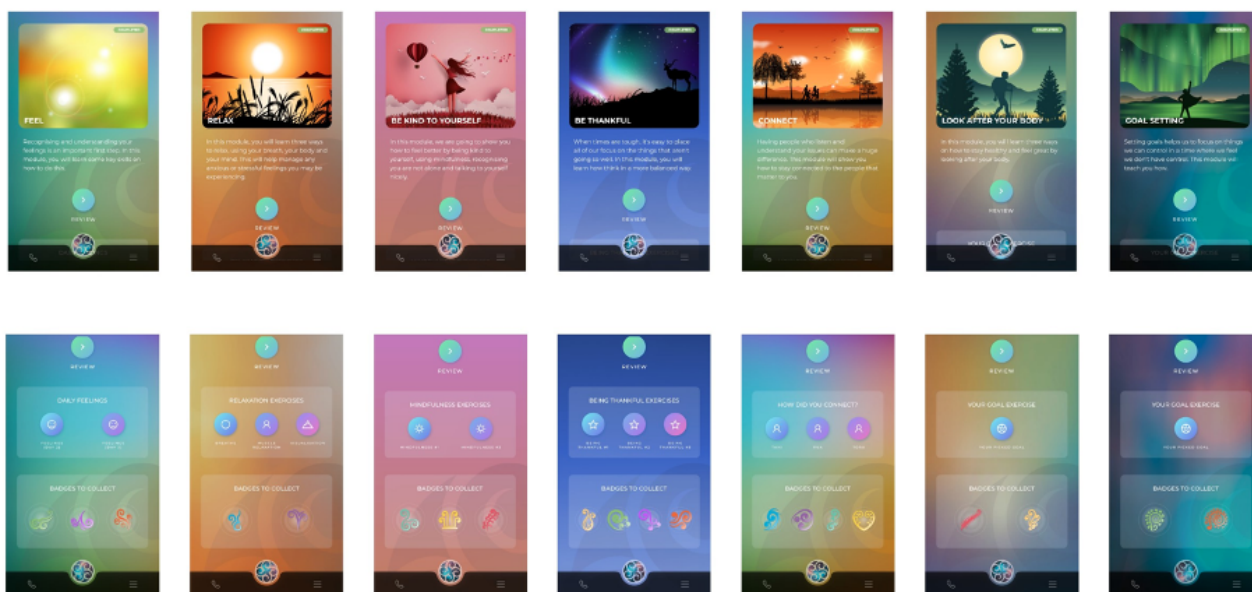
FEEL

Recognising and understanding your feelings is an important first step. In this module, you will learn some key skills on how to do this.

RELAX

In this module, you will learn three ways to relax, using your breath, your body and your mind. This will help manage any anxious or stressful feelings you may be experiencing.

REVIEW

BE KIND TO YOURSELF

In this module, we are going to show you how to feel better by being kind to yourself, using mindfulness, recognising you are not alone and talking to yourself nicely.

REVIEW

BE THANKFUL

When times are tough, it's easy to place all of our focus on the things that aren't going so well. In this module, you will learn how think in a more balanced way.

REVIEW

CONNECT

Having people who listen and understand your issues can make a huge difference. This module will show you how to stay connected to the people that matter to you.

REVIEW

LOOK AFTER YOUR BODY

In this module, you will learn three ways on how to stay healthy and feel great by looking after your body.

REVIEW

GOAL SETTING

Setting goals helps us to focus on things we can control in a time where we feel we don't have control. This module will teach you how.

REVIEW

DAILY FEELINGS

BADGES TO COLLECT

REVIEW

RELAXATION EXERCISES

BADGES TO COLLECT

REVIEW

MINDFULNESS EXERCISES

BADGES TO COLLECT

REVIEW

BEING THANKFUL EXERCISES

BADGES TO COLLECT

REVIEW

HOW DID YOU CONNECT?

BADGES TO COLLECT

REVIEW

YOUR GOAL EXERCISE

BADGES TO COLLECT

REVIEW

YOUR GOAL EXERCISE

BADGES TO COLLECT